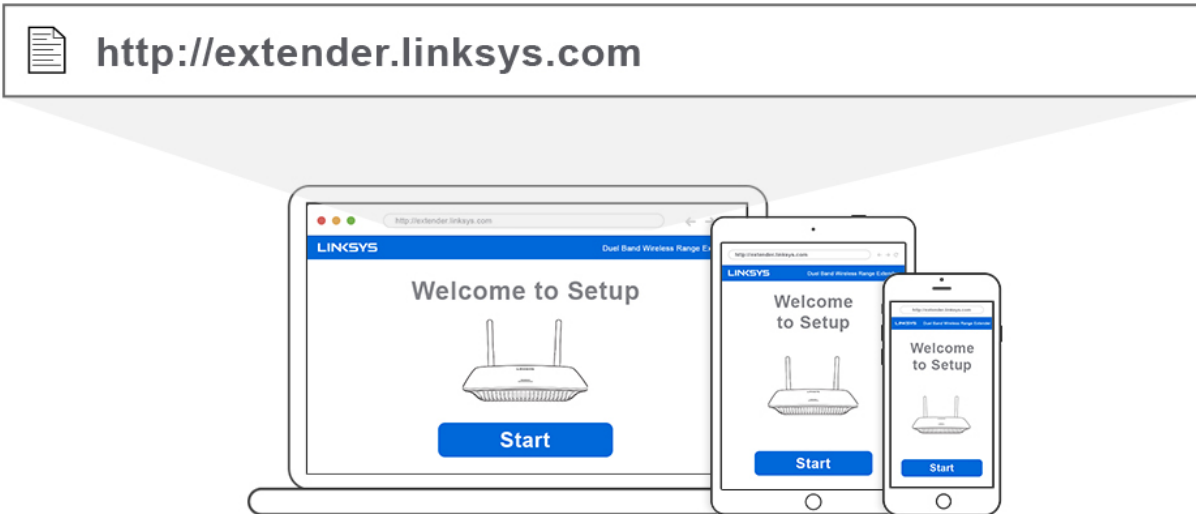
http://extender.linksys.com

http://extender.linksys.com

LINKSYS

Duel Band Wireless Range Ex

Welcome to Setup

Start

http://extender.linksys.com

LINKSYS

Duel Band Wireless Range Exte

Welcome to Setup

Start

http://extender.linksys.com

LINKSYS

Duel Band Wireless Range Extender

Welcome to Setup

Start